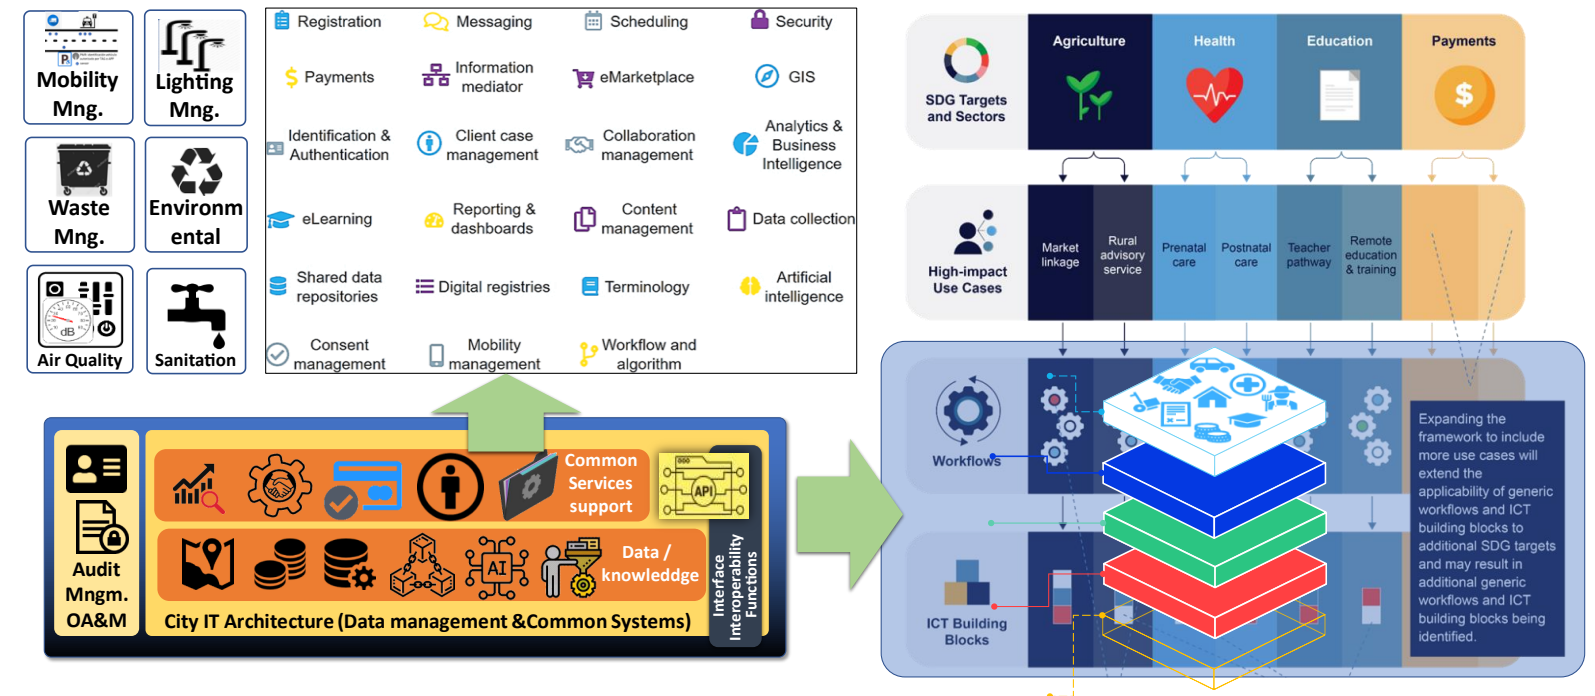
Mobility Mng.

Lighting Mng.

Waste Mng.

Environmental

Air Quality

Sanitation

Registration
Messaging
Scheduling
Security
Payments
Information mediator
eMarketplace
GIS
Identification & Authentication
Client case management
Collaboration management
Analytics & Business Intelligence
eLearning
Reporting & dashboards
Content management
Data collection
Shared data repositories
Digital registries
Terminology
Artificial intelligence
Consent management
Mobility management
Workflow and algorithm

Audit Mngm. OA&M

Common Services support

API

Data / knowledge

Interface Interoperability Functions

City IT Architecture (Data management &Common Systems)

SDG Targets and Sectors
Agriculture
Health
Education
Payments

High-impact Use Cases
Market linkage
Rural advisory service
Prenatal care
Postnatal care
Teacher pathway
Remote education & training

Workflows

ICT Building Blocks

Expanding the framework to include more use cases will extend the applicability of generic workflows and ICT building blocks to additional SDG targets and may result in additional generic workflows and ICT building blocks being identified.